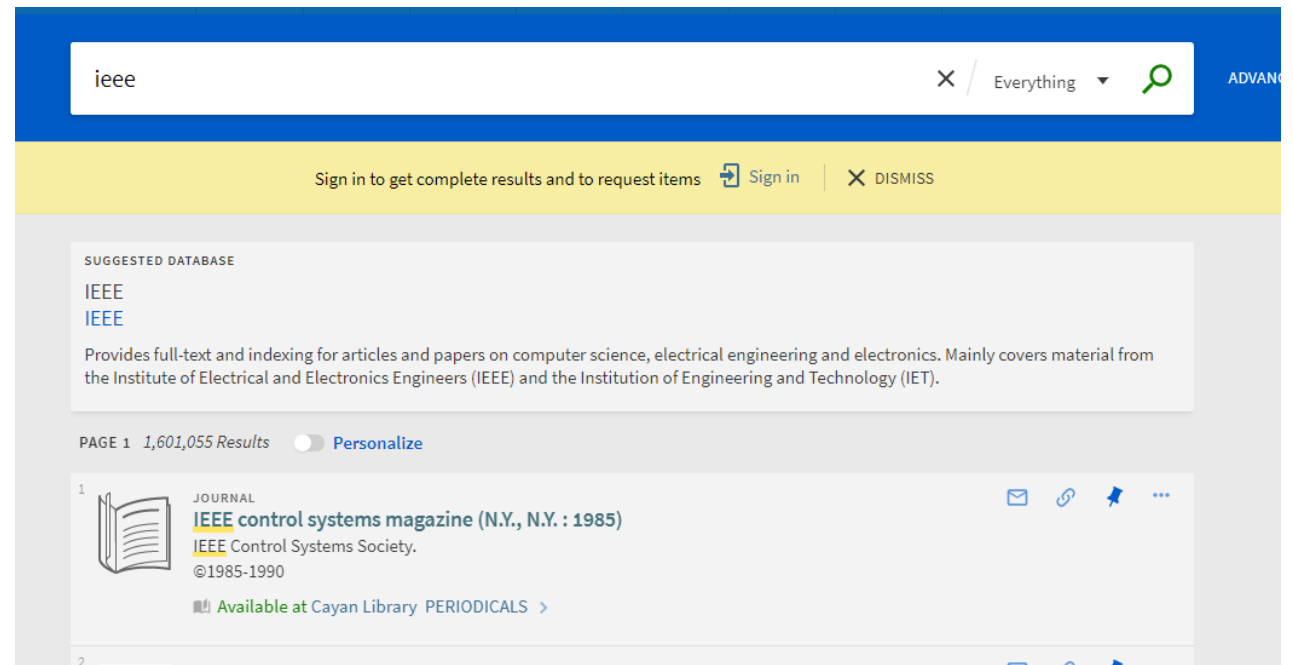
ieee

Everything

ADVANC

Sign in to get complete results and to request items Sign in DISMISS

SUGGESTED DATABASE

IEEE

IEEE

Provides full-text and indexing for articles and papers on computer science, electrical engineering and electronics. Mainly covers material from the Institute of Electrical and Electronics Engineers (IEEE) and the Institution of Engineering and Technology (IET).

PAGE 1 1,601,055 Results Personalize

1

JOURNAL

IEEE control systems magazine (N.Y., N.Y. : 1985)

IEEE Control Systems Society.

©1985-1990

Available at Cayan Library PERIODICALS >

2